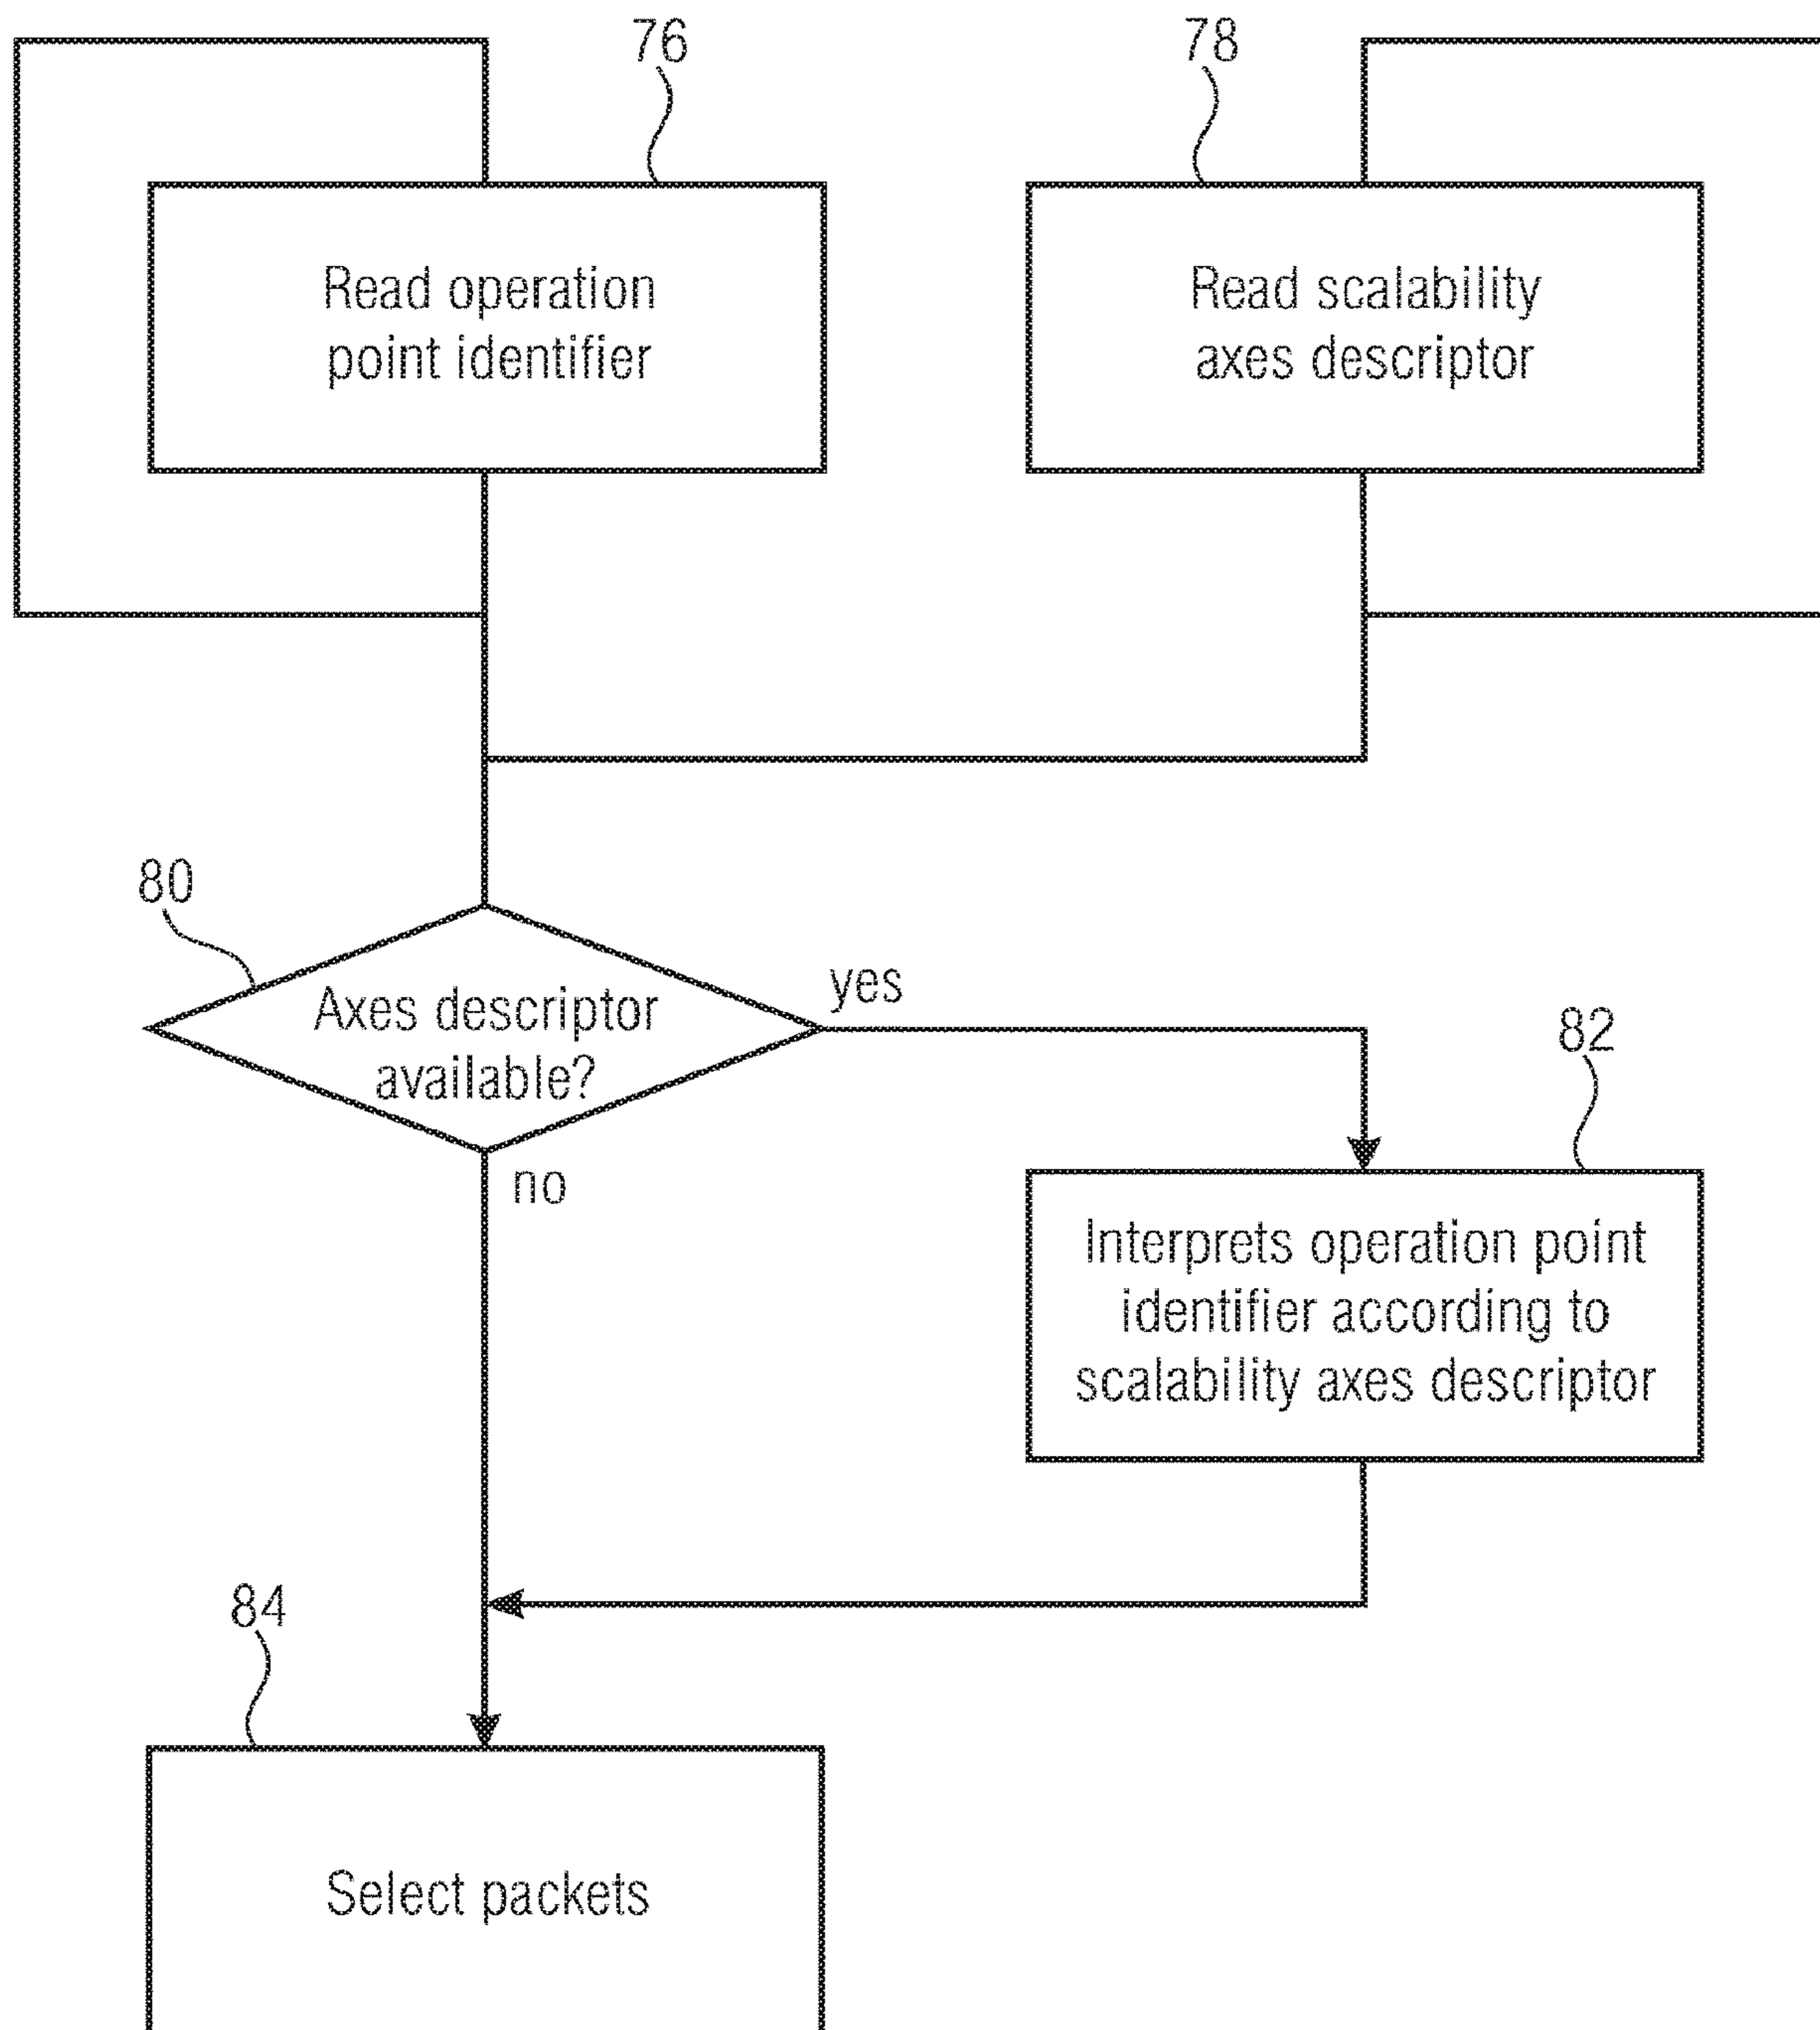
76

78

Read operation point identifier

Read scalability axes descriptor

80

Axes descriptor available?

yes

no

82

Interprets operation point identifier according to scalability axes descriptor

84

Select packets